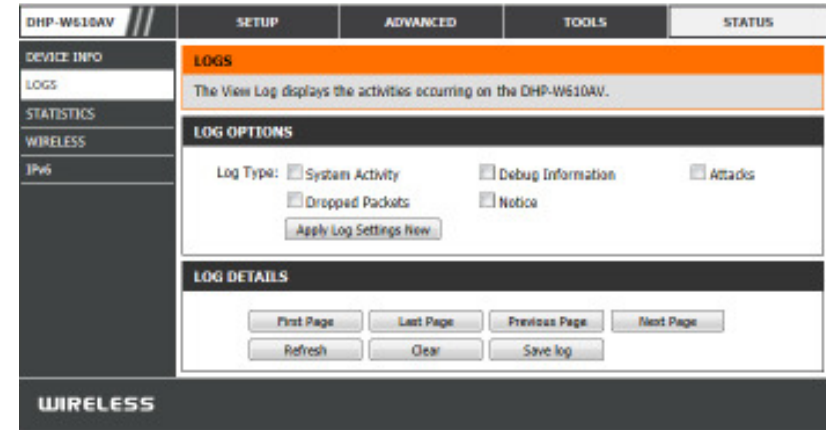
DHP-W610AV

SETUP | ADVANCED | TOOLS | STATUS

DEVICE INFO
LOGS
STATISTICS
WIRELESS
IPv6

LOGS

The View Log displays the activities occurring on the DHP-W610AV.

LOG OPTIONS

Log Type: System Activity
Debug Information
Attacks
Dropped Packets
Notice

Apply Log Settings Now

LOG DETAILS

First Page
Last Page
Previous Page
Next Page
Refresh
Clear
Save log

WIRELESS